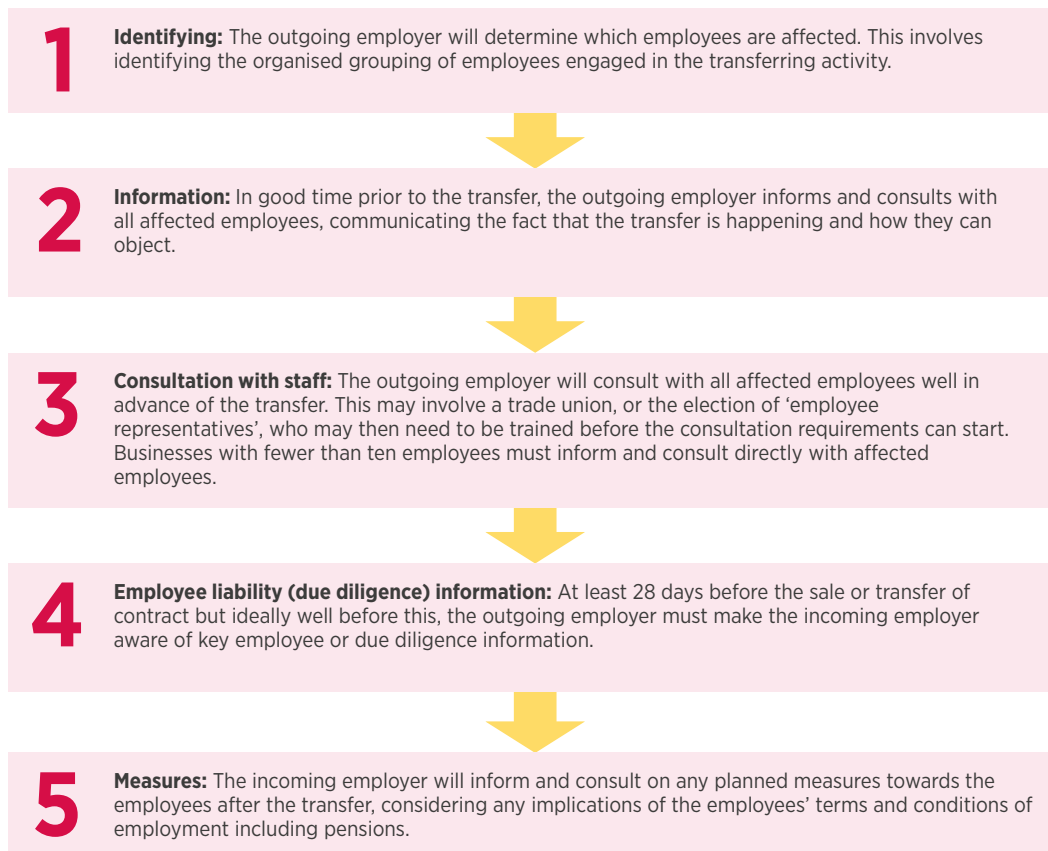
1

**Identifying:** The outgoing employer will determine which employees are affected. This involves identifying the organised grouping of employees engaged in the transferring activity.

2

**Information:** In good time prior to the transfer, the outgoing employer informs and consults with all affected employees, communicating the fact that the transfer is happening and how they can object.

3

**Consultation with staff:** The outgoing employer will consult with all affected employees well in advance of the transfer. This may involve a trade union, or the election of ‘employee representatives’, who may then need to be trained before the consultation requirements can start. Businesses with fewer than ten employees must inform and consult directly with affected employees.

4

**Employee liability (due diligence) information:** At least 28 days before the sale or transfer of contract but ideally well before this, the outgoing employer must make the incoming employer aware of key employee or due diligence information.

5

**Measures:** The incoming employer will inform and consult on any planned measures towards the employees after the transfer, considering any implications of the employees’ terms and conditions of employment including pensions.